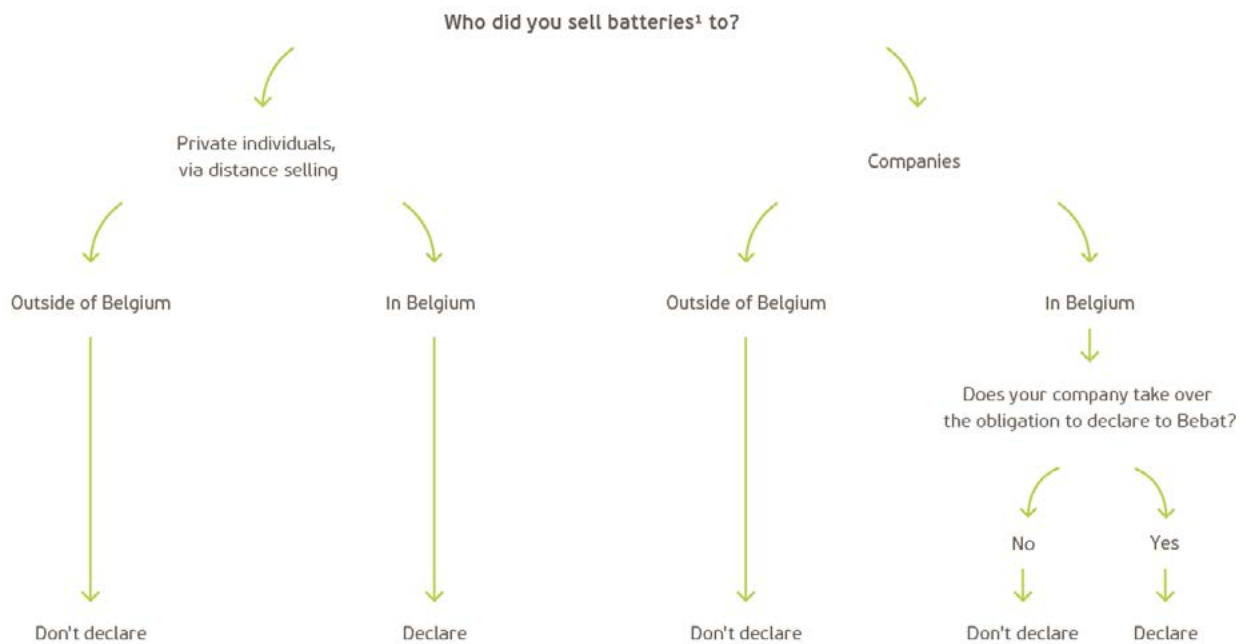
Who did you sell batteries¹ to?

Private individuals, via distance selling

Companies

Outside of Belgium

In Belgium

Outside of Belgium

In Belgium

Does your company take over the obligation to declare to Bebat?

No

Yes

Don't declare

Declare

Don't declare

Don't declare

Declare